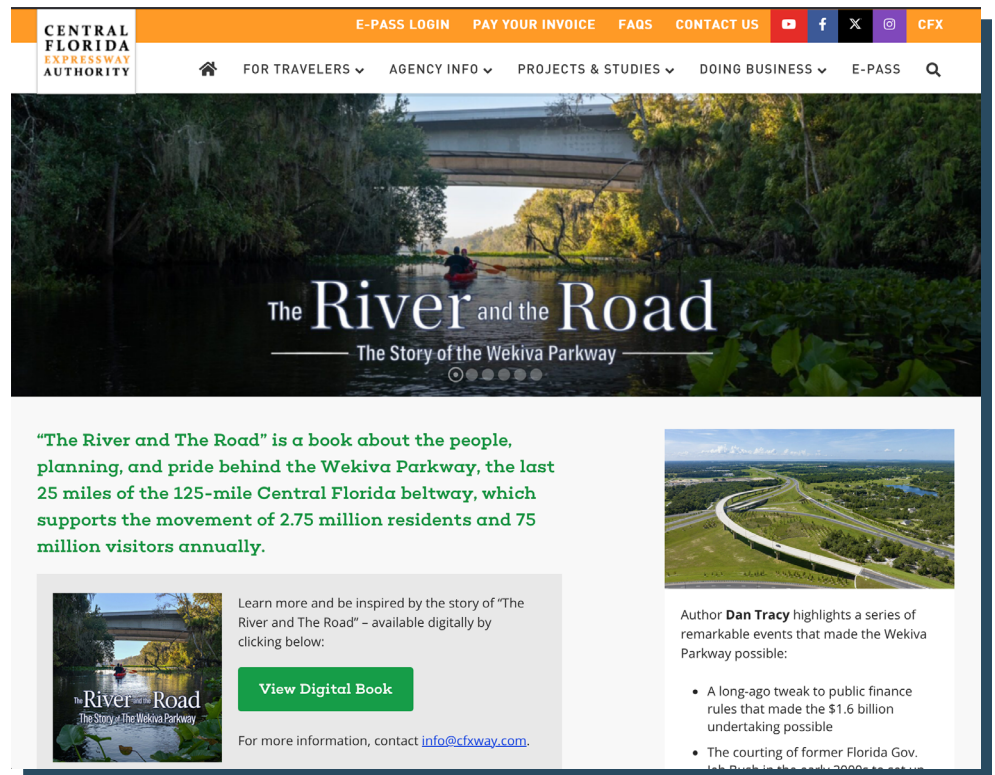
CENTRAL FLORIDA EXPRESSWAY AUTHORITY

E-PASS LOGIN PAY YOUR INVOICE FAQS CONTACT US CFX

FOR TRAVELERS AGENCY INFO PROJECTS & STUDIES DOING BUSINESS E-PASS

The River and the Road
The Story of the Wekiva Parkway

“The River and The Road” is a book about the people, planning, and pride behind the Wekiva Parkway, the last 25 miles of the 125-mile Central Florida beltway, which supports the movement of 2.75 million residents and 75 million visitors annually.

The River and the Road
The Story of The Wekiva Parkway

Learn more and be inspired by the story of “The River and The Road” – available digitally by clicking below:

View Digital Book

For more information, contact info@cfxway.com.

Author **Dan Tracy** highlights a series of remarkable events that made the Wekiva Parkway possible:

- A long-ago tweak to public finance rules that made the $1.6 billion undertaking possible
- The courting of former Florida Gov. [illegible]